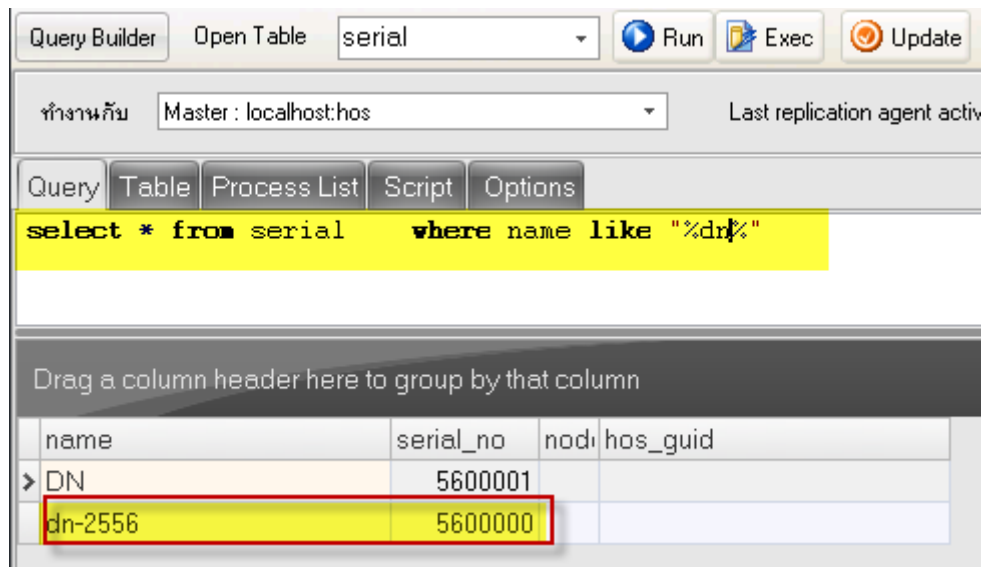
Query Builder Open Table serial Run Exec Update

ทำงานกับ Master : localhost:hos Last replication agent activ

Query Table Process List Script Options

select * from serial where name like "%dn%"

Drag a column header here to group by that column

| name | serial_no | nod | hos_guid |
|---|---|---|---|
| DN | 5600001 | | |
| dn-2556 | 5600000 | | |